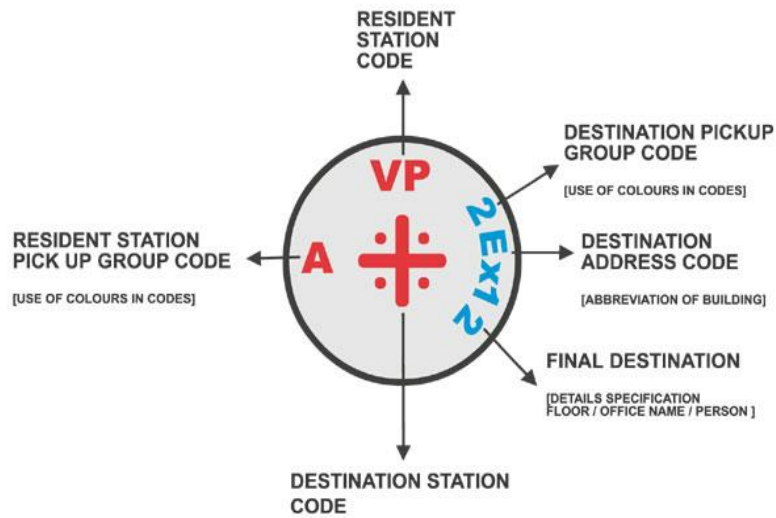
RESIDENT STATION CODE

DESTINATION PICKUP GROUP CODE

[USE OF COLOURS IN CODES]

VP

RESIDENT STATION PICK UP GROUP CODE

[USE OF COLOURS IN CODES]

A

2Ex12

DESTINATION ADDRESS CODE

[ABBREVIATION OF BUILDING]

FINAL DESTINATION

[DETAILS SPECIFICATION FLOOR / OFFICE NAME / PERSON ]

DESTINATION STATION CODE